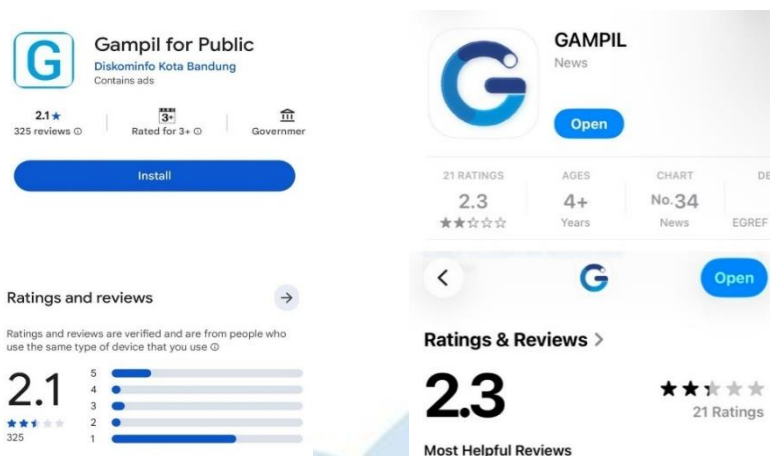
G

Gampil for Public
Diskominfo Kota Bandung
Contains ads

2.1★
325 reviews ⓘ

3+
Rated for 3+ ⓘ

Governmer

Install

Ratings and reviews →

Ratings and reviews are verified and are from people who use the same type of device that you use ⓘ

2.1
325

5
4
3
2
1

GAMPIL
News

Open

| 21 RATINGS | AGES | CHART | DE |
|---|---|---|---|
| 2.3 | 4+ | No.34 | |
| | Years | News | EGREF |

<

Open

Ratings & Reviews >

2.3

21 Ratings

Most Helpful Reviews